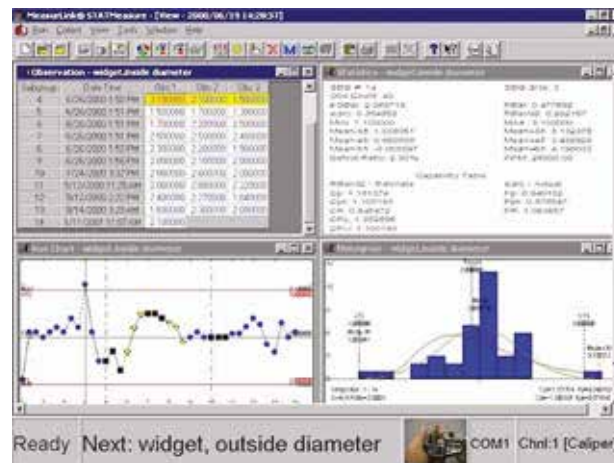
MeasurLink® STATMeasure - [View - 2000/06/19 14:28:37]

File Collect View Tools Window Help

Observation - widget, inside diameter

| Subgroup | Date Time | Obs 1 | Obs 2 | Obs 3 |
|---|---|---|---|---|
| 4 | 6/26/2000 1:50 PM | 2.100000 | 2.500000 | 1.500000 |
| 5 | 6/26/2000 1:51 PM | 1.700000 | 1.700000 | 1.300000 |
| 6 | 6/26/2000 1:51 PM | 1.700000 | 2.200000 | 1.500000 |
| 7 | 6/26/2000 1:52 PM | 2.100000 | 2.500000 | 2.400000 |
| 8 | 6/26/2000 1:52 PM | 2.300000 | 2.200000 | 1.900000 |
| 9 | 6/26/2000 1:56 PM | 2.000000 | 2.100000 | 2.000000 |
| 10 | 7/24/2000 3:32 PM | 2.100000 | 2.600000 | 2.000000 |
| 11 | 3/12/2000 11:25 AM | 2.000000 | 2.000000 | 2.200000 |
| 12 | 3/13/2000 12:28 PM | 2.400000 | 2.700000 | 1.900000 |
| 13 | 3/14/2000 1:23 AM | 1.900000 | 2.300000 | 2.000000 |
| 14 | 3/31/2007 11:07 AM | 2.100000 | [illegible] | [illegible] |

Statistics - widget, inside diameter

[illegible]

Capability Ratio

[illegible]

Run Chart - widget, inside diameter

Histogram - widget, inside diameter

Ready Next: widget, outside diameter COM1 Chnl:1 [Caliper